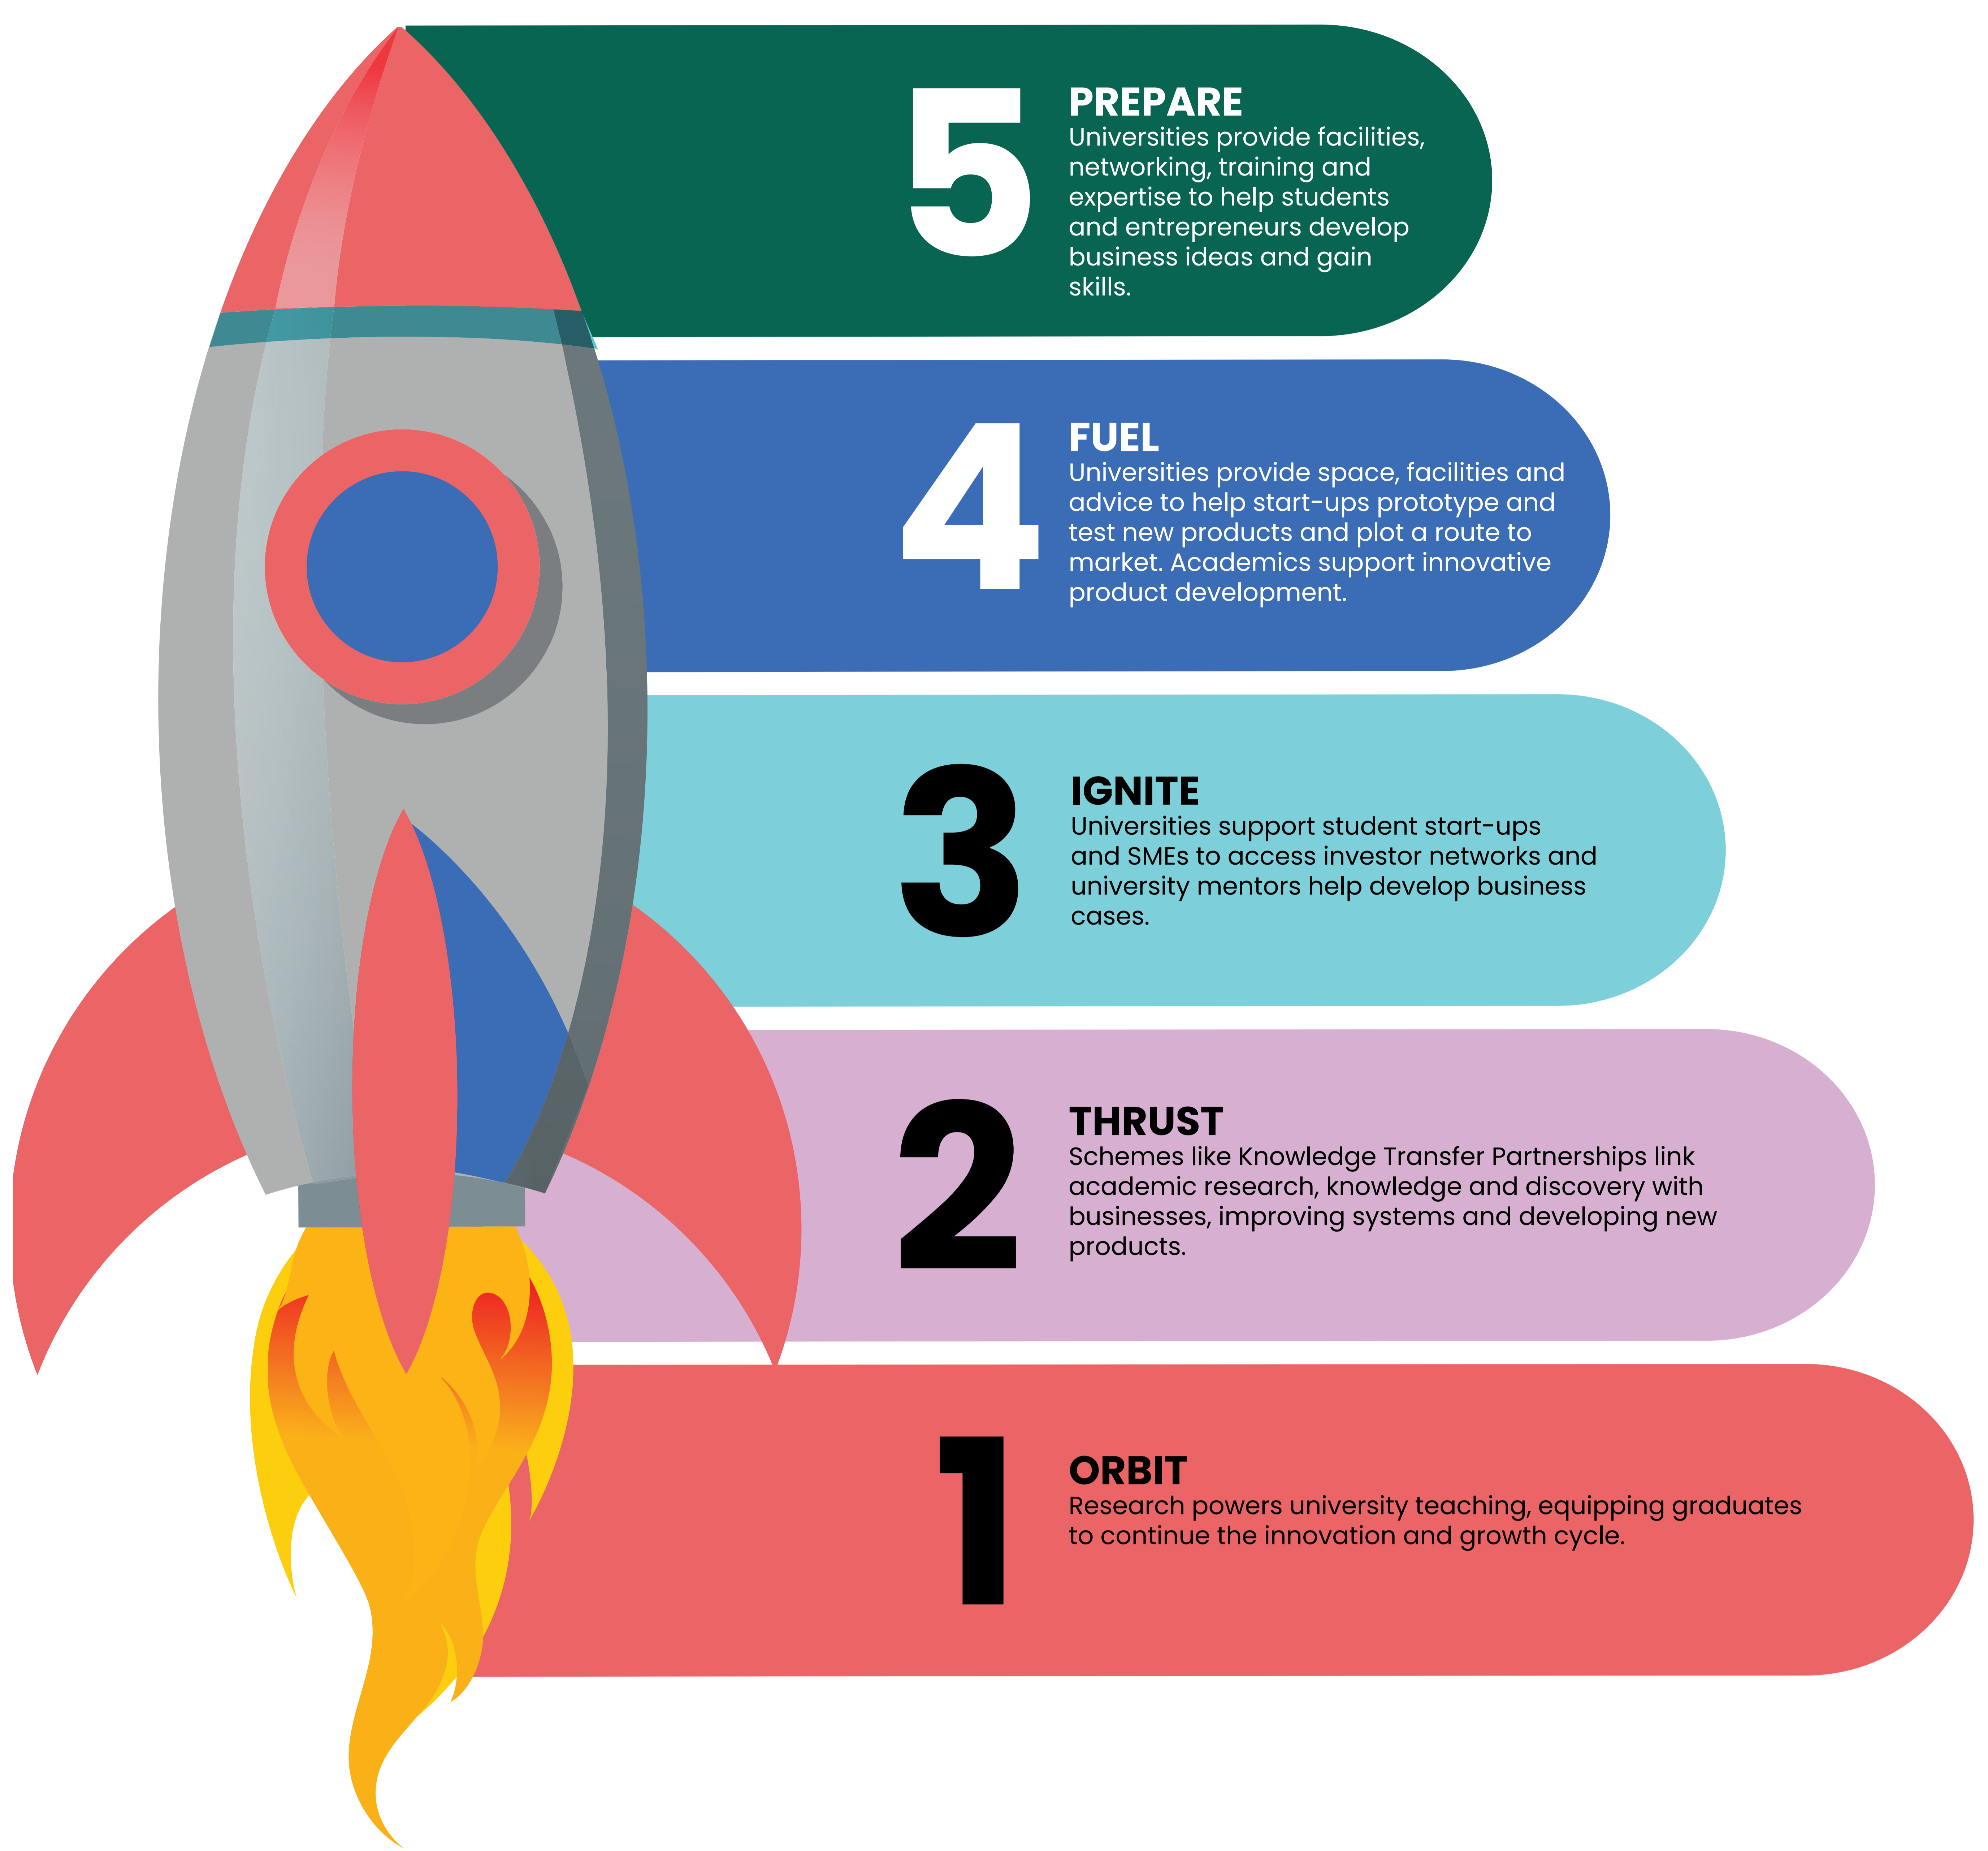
5
PREPARE
Universities provide facilities, networking, training and expertise to help students and entrepreneurs develop business ideas and gain skills.

4
FUEL
Universities provide space, facilities and advice to help start-ups prototype and test new products and plot a route to market. Academics support innovative product development.

3
IGNITE
Universities support student start-ups and SMEs to access investor networks and university mentors help develop business cases.

2
THRUST
Schemes like Knowledge Transfer Partnerships link academic research, knowledge and discovery with businesses, improving systems and developing new products.

1
ORBIT
Research powers university teaching, equipping graduates to continue the innovation and growth cycle.